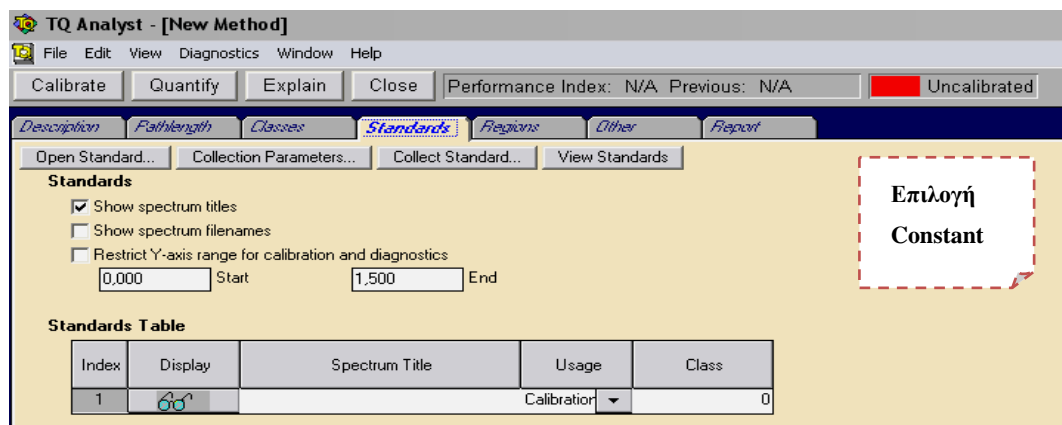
TQ Analyst - [New Method]

File Edit View Diagnostics Window Help

Calibrate Quantify Explain Close Performance Index: N/A Previous: N/A Uncalibrated

Description Pathlength Classes Standards Regions Other Report

Open Standard... Collection Parameters... Collect Standard... View Standards

Standards

Show spectrum titles

Show spectrum filenames

Restrict Y-axis range for calibration and diagnostics

0,000 Start 1,500 End

Επιλογή Constant

Standards Table

| Index | Display | Spectrum Title | Usage | Class |
|---|---|---|---|---|
| 1 | | | Calibration | 0 |